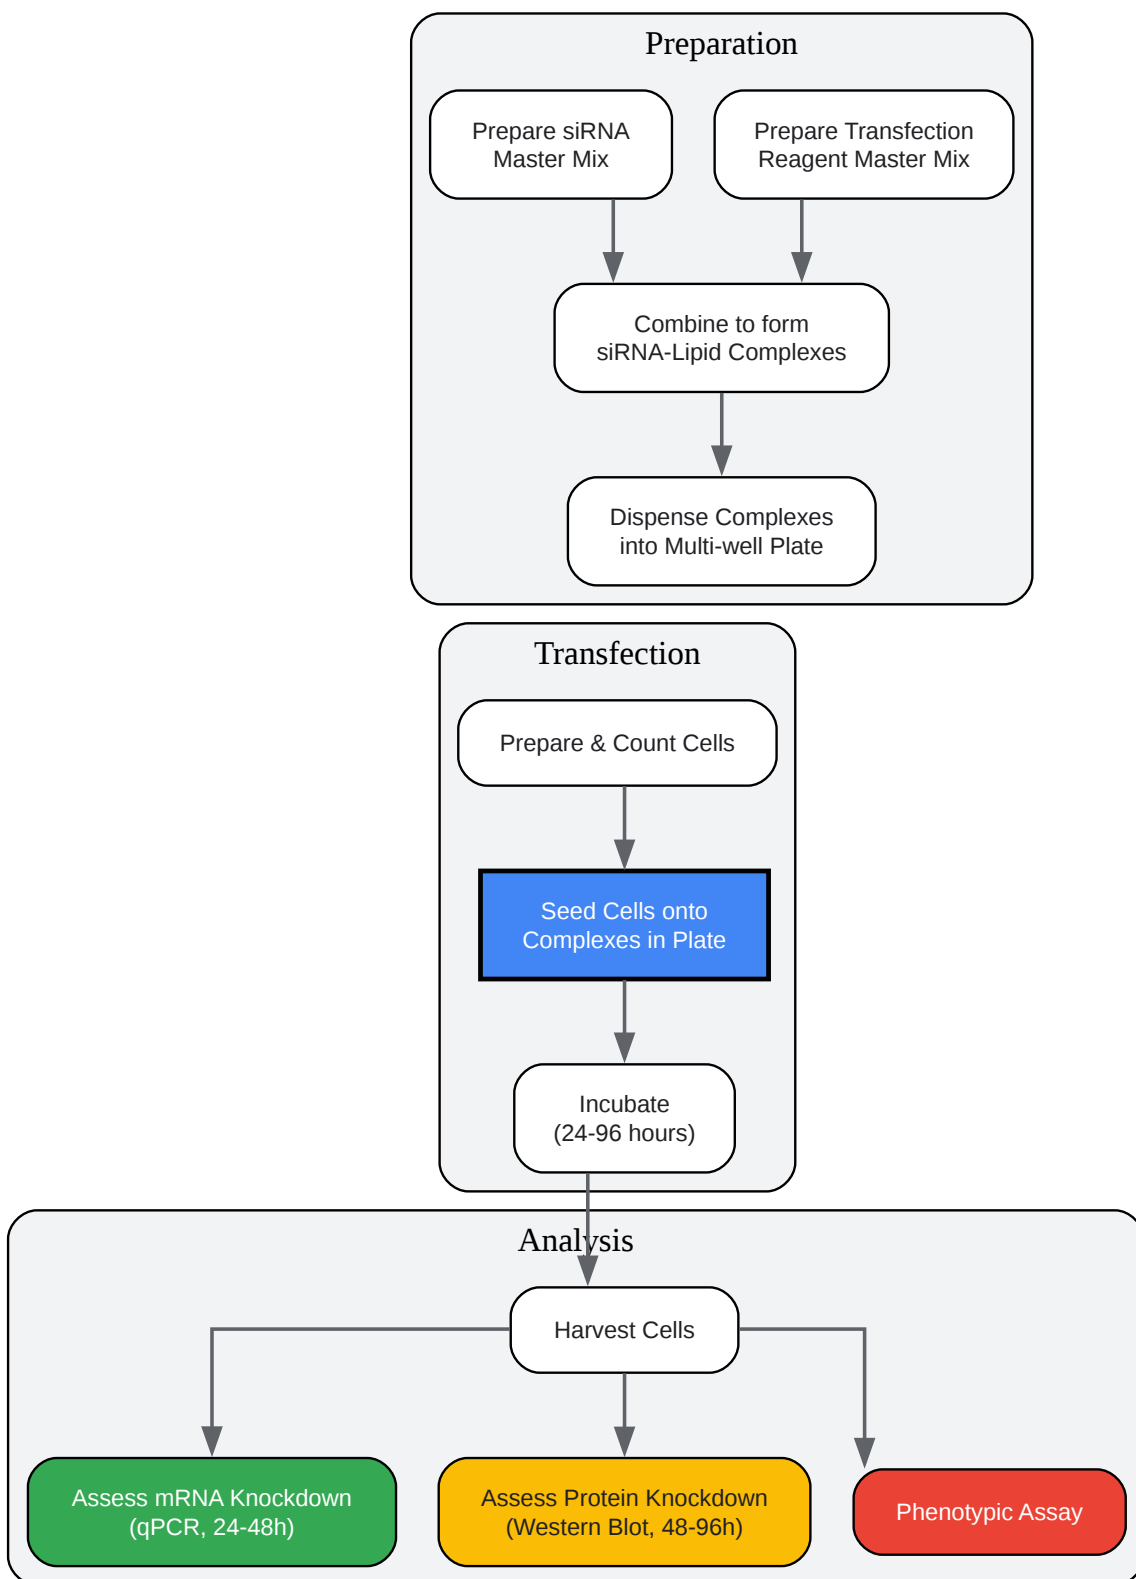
Preparation

Prepare siRNA Master Mix

Prepare Transfection Reagent Master Mix

Combine to form siRNA-Lipid Complexes

Dispense Complexes into Multi-well Plate

Transfection

Prepare & Count Cells

Seed Cells onto Complexes in Plate

Incubate (24-96 hours)

Analysis

Harvest Cells

Assess mRNA Knockdown (qPCR, 24-48h)

Assess Protein Knockdown (Western Blot, 48-96h)

Phenotypic Assay